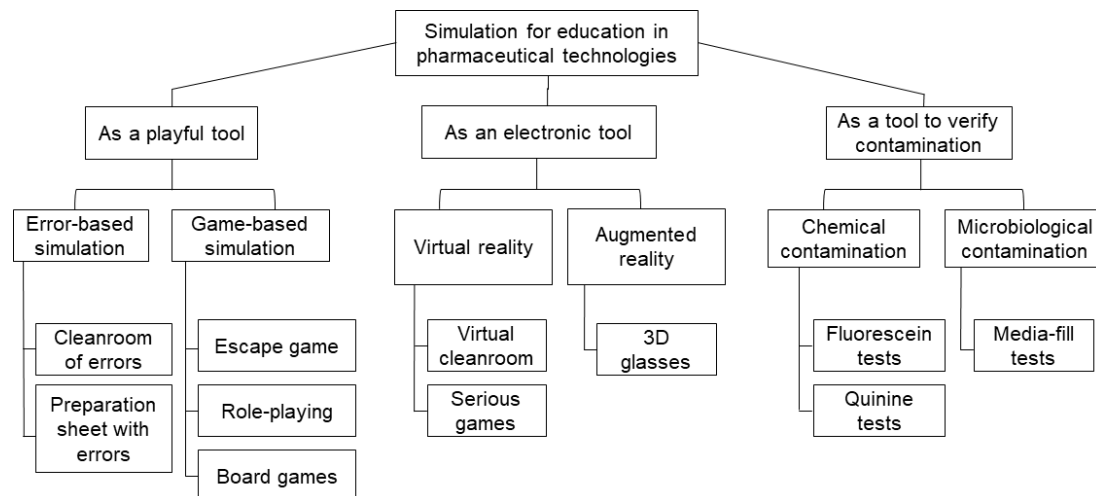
Simulation for education in pharmaceutical technologies

As a playful tool

Error-based simulation

Cleanroom of errors

Preparation sheet with errors

Game-based simulation

Escape game

Role-playing

Board games

As an electronic tool

Virtual reality

Virtual cleanroom

Serious games

Augmented reality

3D glasses

As a tool to verify contamination

Chemical contamination

Fluorescein tests

Quinine tests

Microbiological contamination

Media-fill tests